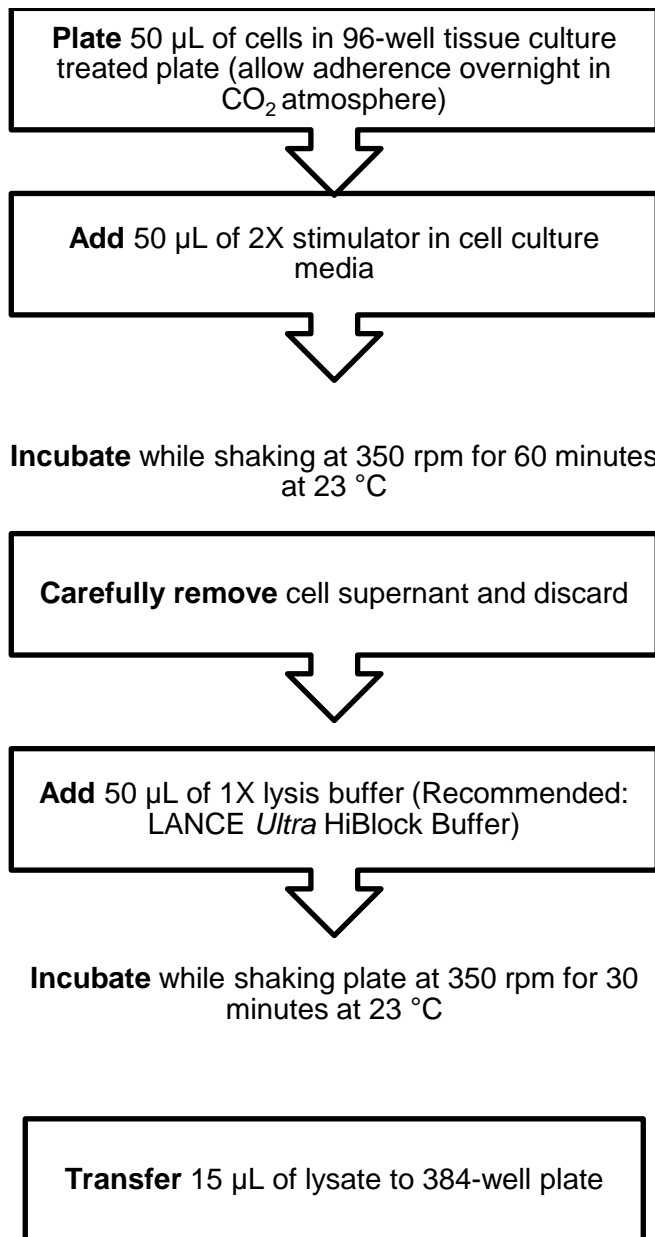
**Plate** 50 µL of cells in 96-well tissue culture treated plate (allow adherence overnight in $CO_2$ atmosphere)

**Add** 50 µL of 2X stimulator in cell culture media

**Incubate** while shaking at 350 rpm for 60 minutes at 23 °C

**Carefully remove** cell supernant and discard

**Add** 50 µL of 1X lysis buffer (Recommended: LANCE *Ultra* HiBlock Buffer)

**Incubate** while shaking plate at 350 rpm for 30 minutes at 23 °C

**Transfer** 15 µL of lysate to 384-well plate